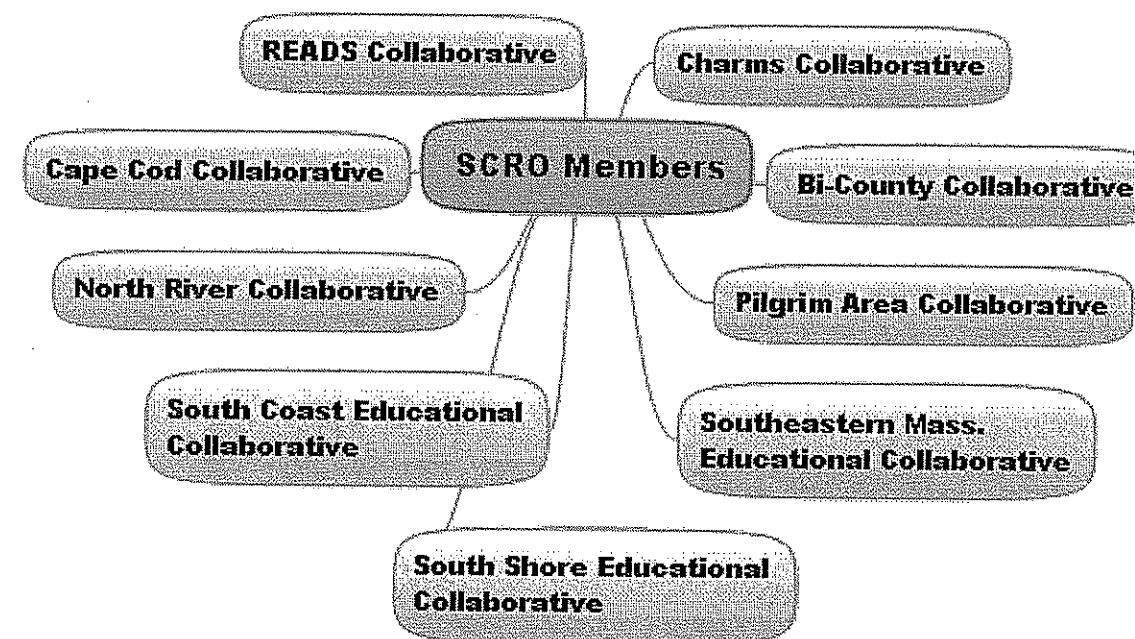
READS Collaborative

Charms Collaborative

Cape Cod Collaborative

SCRO Members

Bi-County Collaborative

North River Collaborative

Pilgrim Area Collaborative

South Coast Educational Collaborative

Southeastern Mass. Educational Collaborative

South Shore Educational Collaborative